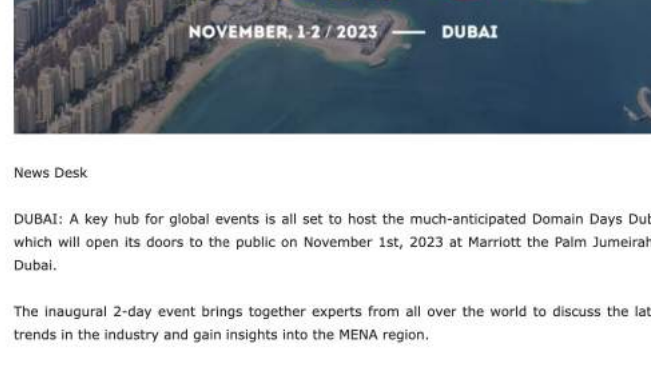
NOVEMBER, 1-2 / 2023 — DUBAI

News Desk

DUBAI: A key hub for global events is all set to host the much-anticipated Domain Days Dub which will open its doors to the public on November 1st, 2023 at Marriott the Palm Jumeirah Dubai.

The inaugural 2-day event brings together experts from all over the world to discuss the lat trends in the industry and gain insights into the MENA region.